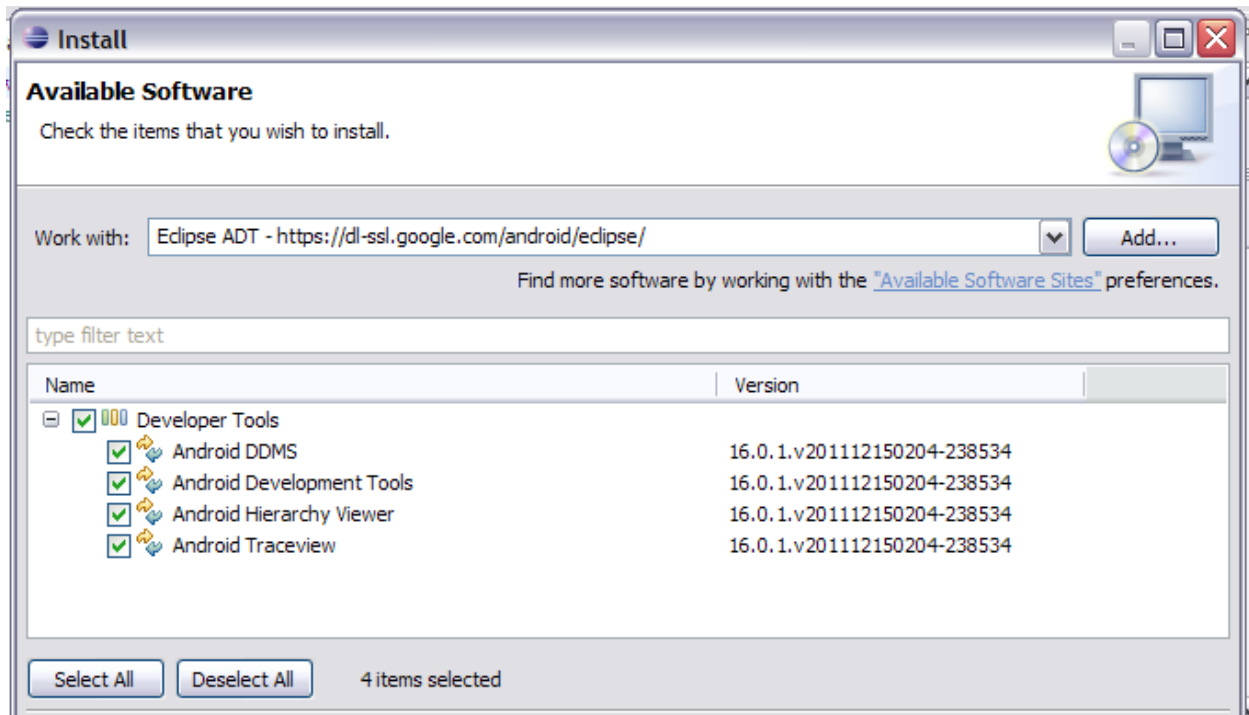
Install

Available Software

Check the items that you wish to install.

Work with: Eclipse ADT - https://dl-ssl.google.com/android/eclipse/ Add...

Find more software by working with the "Available Software Sites" preferences.

type filter text

| Name | Version |
|---|---|
| Developer Tools | |
| Android DDMS | 16.0.1.v201112150204-238534 |
| Android Development Tools | 16.0.1.v201112150204-238534 |
| Android Hierarchy Viewer | 16.0.1.v201112150204-238534 |
| Android Traceview | 16.0.1.v201112150204-238534 |

Select All Deselect All 4 items selected